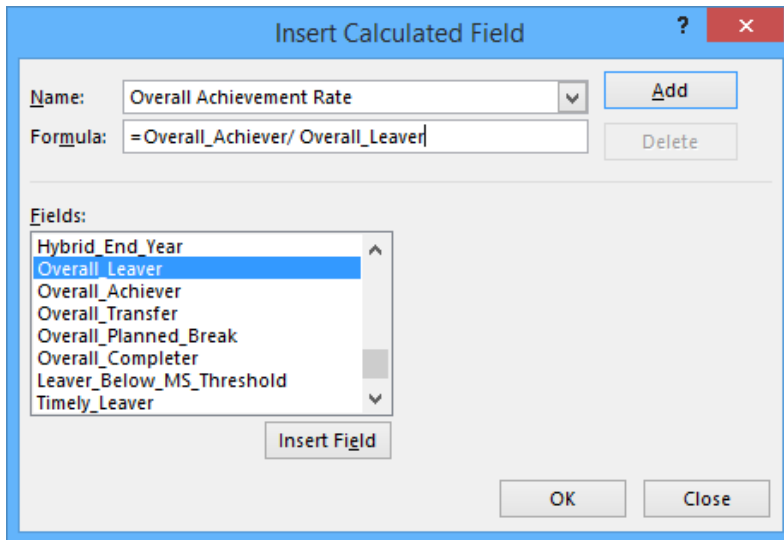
Insert Calculated Field

?

✕

Name: Overall Achievement Rate

Formula: =Overall_Achiever/ Overall_Leaver

Add

Delete

Fields:

Hybrid_End_Year
Overall_Leaver
Overall_Achiever
Overall_Transfer
Overall_Planned_Break
Overall_Completer
Leaver_Below_MS_Threshold
Timely_Leaver

Insert Field

OK

Close